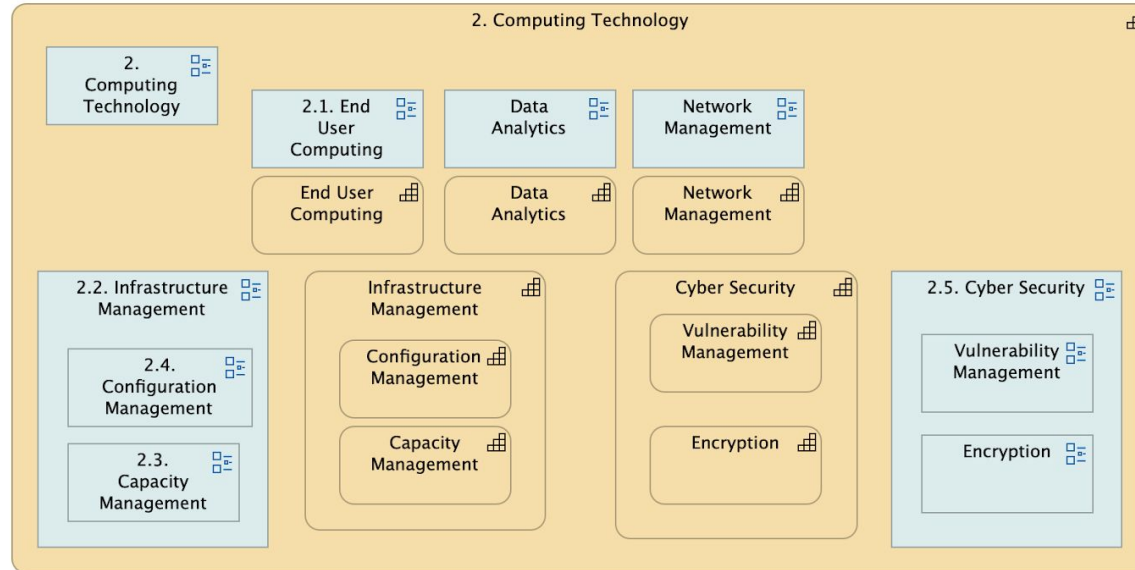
2. Computing Technology

2. Computing Technology

2.1. End User Computing

Data Analytics

Network Management

End User Computing

Data Analytics

Network Management

2.2. Infrastructure Management

2.4. Configuration Management

2.3. Capacity Management

Infrastructure Management

Configuration Management

Capacity Management

Cyber Security

Vulnerability Management

Encryption

2.5. Cyber Security

Vulnerability Management

Encryption